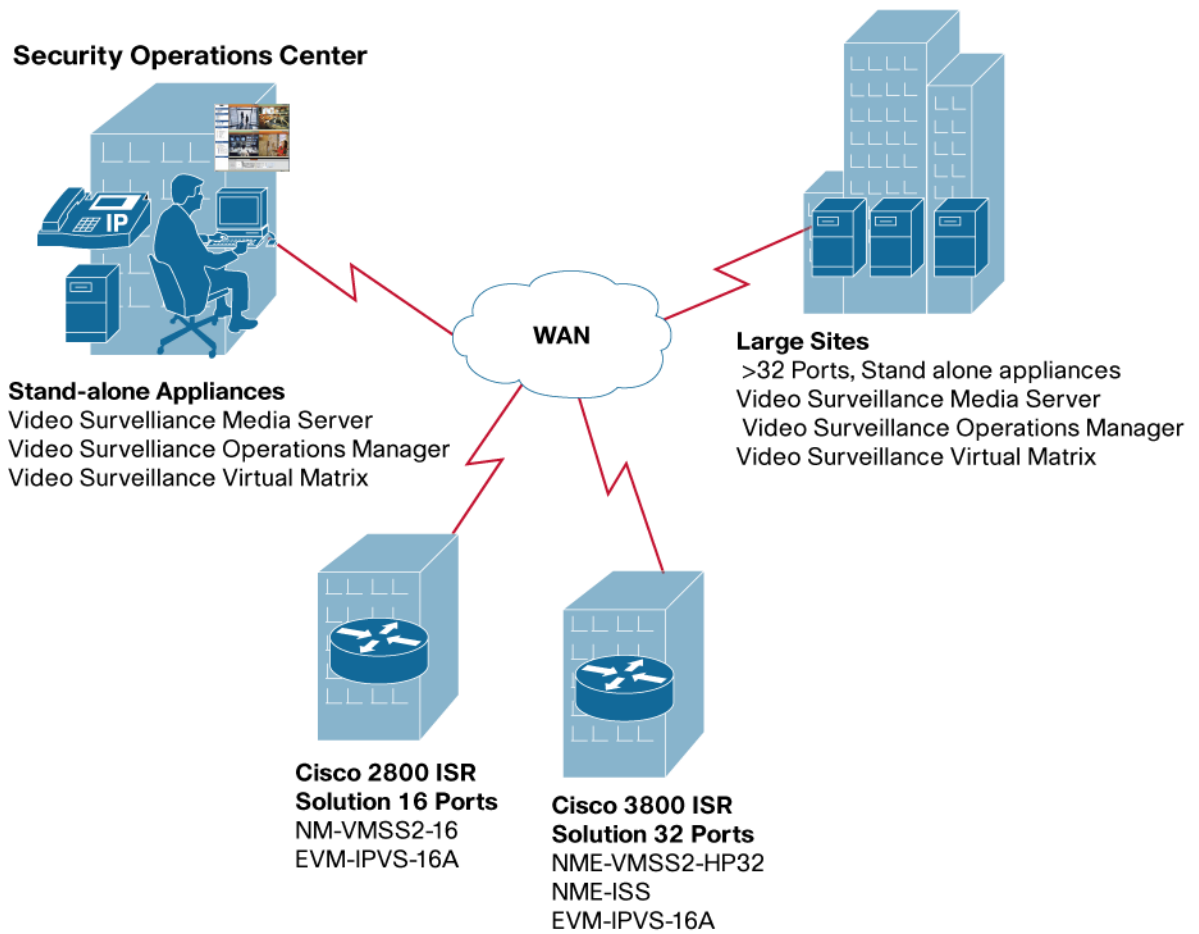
Security Operations Center

IP

Stand-alone Appliances
Video Surveilliance Media Server
Video Surveilliance Operations Manager
Video Surveillaince Virtual Matrix

WAN

Large Sites
>32 Ports, Stand alone appliances
Video Surveilliance Media Server
Video Surveilliance Operations Manager
Video Surveillaince Virtual Matrix

Cisco 2800 ISR
Solution 16 Ports
NM-VMSS2-16
EVM-IPVS-16A

Cisco 3800 ISR
Solution 32 Ports
NME-VMSS2-HP32
NME-ISS
EVM-IPVS-16A